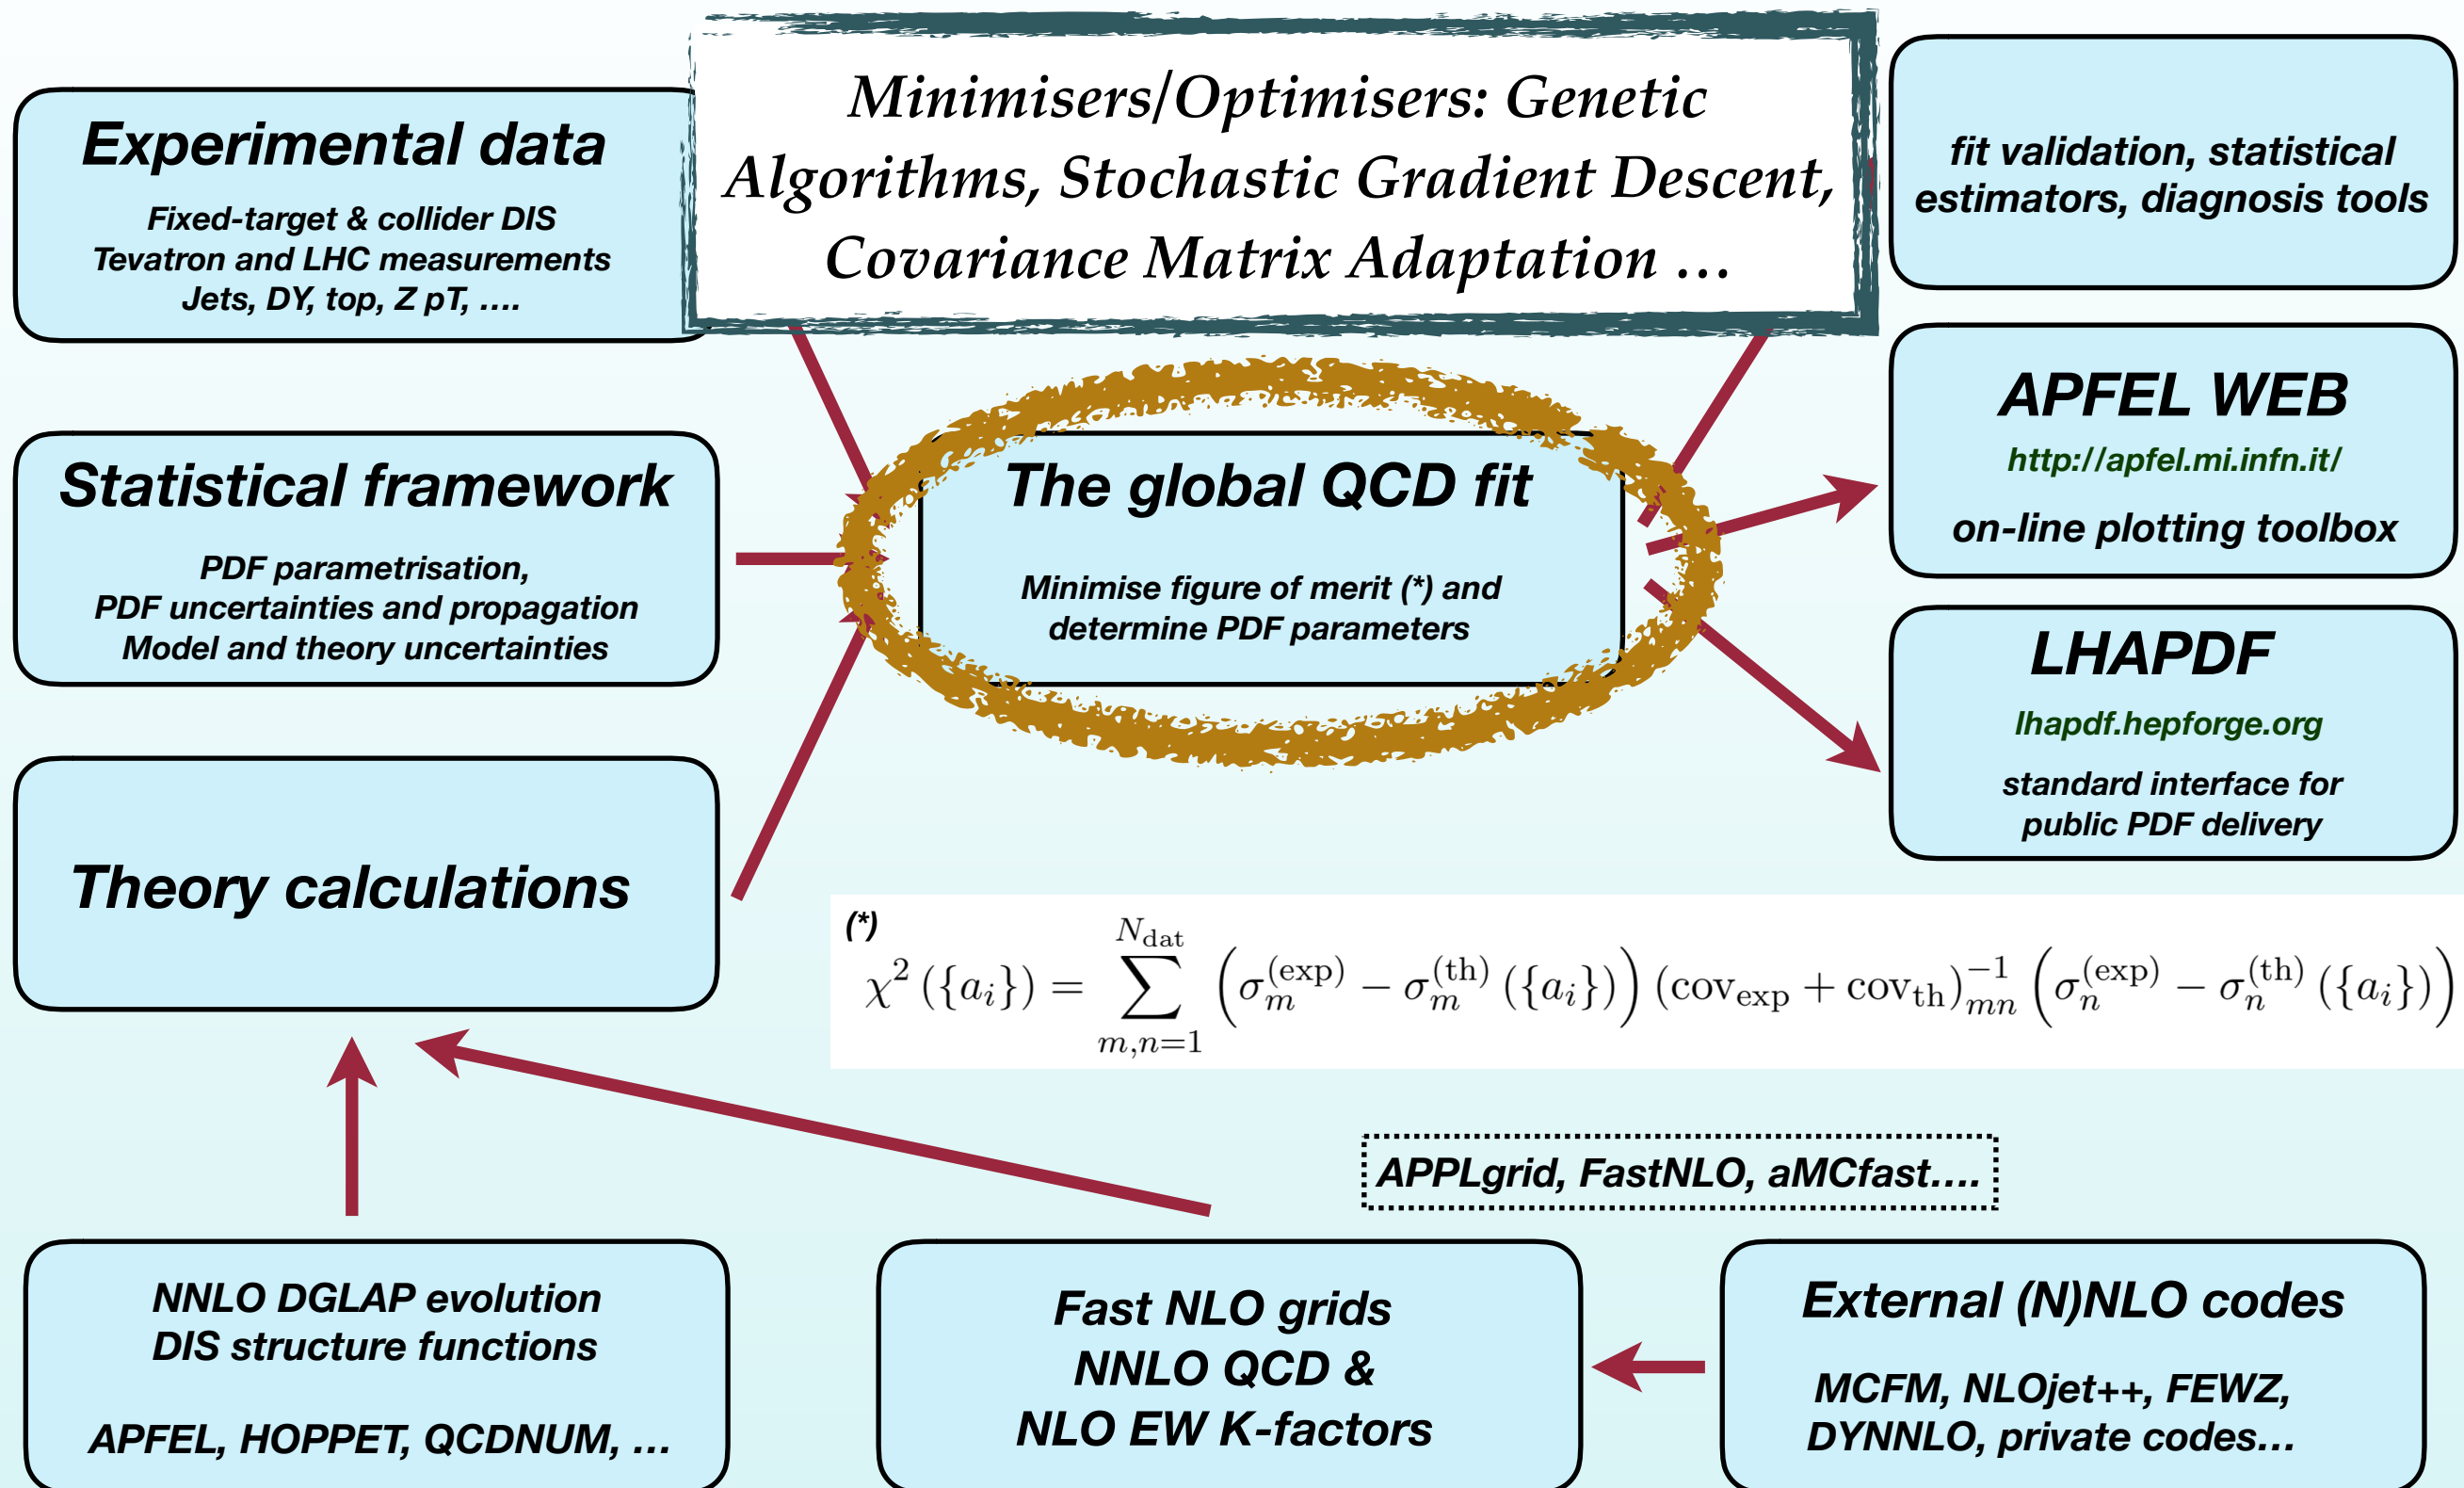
Experimental data

Fixed-target & collider DIS
Tevatron and LHC measurements
Jets, DY, top, Z pT, ....

Minimisers/Optimisers: Genetic Algorithms, Stochastic Gradient Descent, Covariance Matrix Adaptation ...

fit validation, statistical estimators, diagnosis tools

Statistical framework

PDF parametrisation,
PDF uncertainties and propagation
Model and theory uncertainties

The global QCD fit

Minimise figure of merit (*) and determine PDF parameters

APFEL WEB

http://apfel.mi.infn.it/

on-line plotting toolbox

LHAPDF

lhapdf.hepforge.org

standard interface for public PDF delivery

Theory calculations

(*)
$\chi^2\left(\{a_i\}\right)=\sum_{m,n=1}^{N_{\rm dat}}\left(\sigma_m^{\rm (exp)}-\sigma_m^{\rm (th)}\left(\{a_i\}\right)\right)\left({\rm cov}_{\rm exp}+{\rm cov}_{\rm th}\right)^{-1}_{mn}\left(\sigma_n^{\rm (exp)}-\sigma_n^{\rm (th)}\left(\{a_i\}\right)\right)$

APPLgrid, FastNLO, aMCfast....

NNLO DGLAP evolution
DIS structure functions

APFEL, HOPPET, QCDNUM, ...

Fast NLO grids
NNLO QCD &
NLO EW K-factors

External (N)NLO codes

MCFM, NLOjet++, FEWZ,
DYNNLO, private codes...